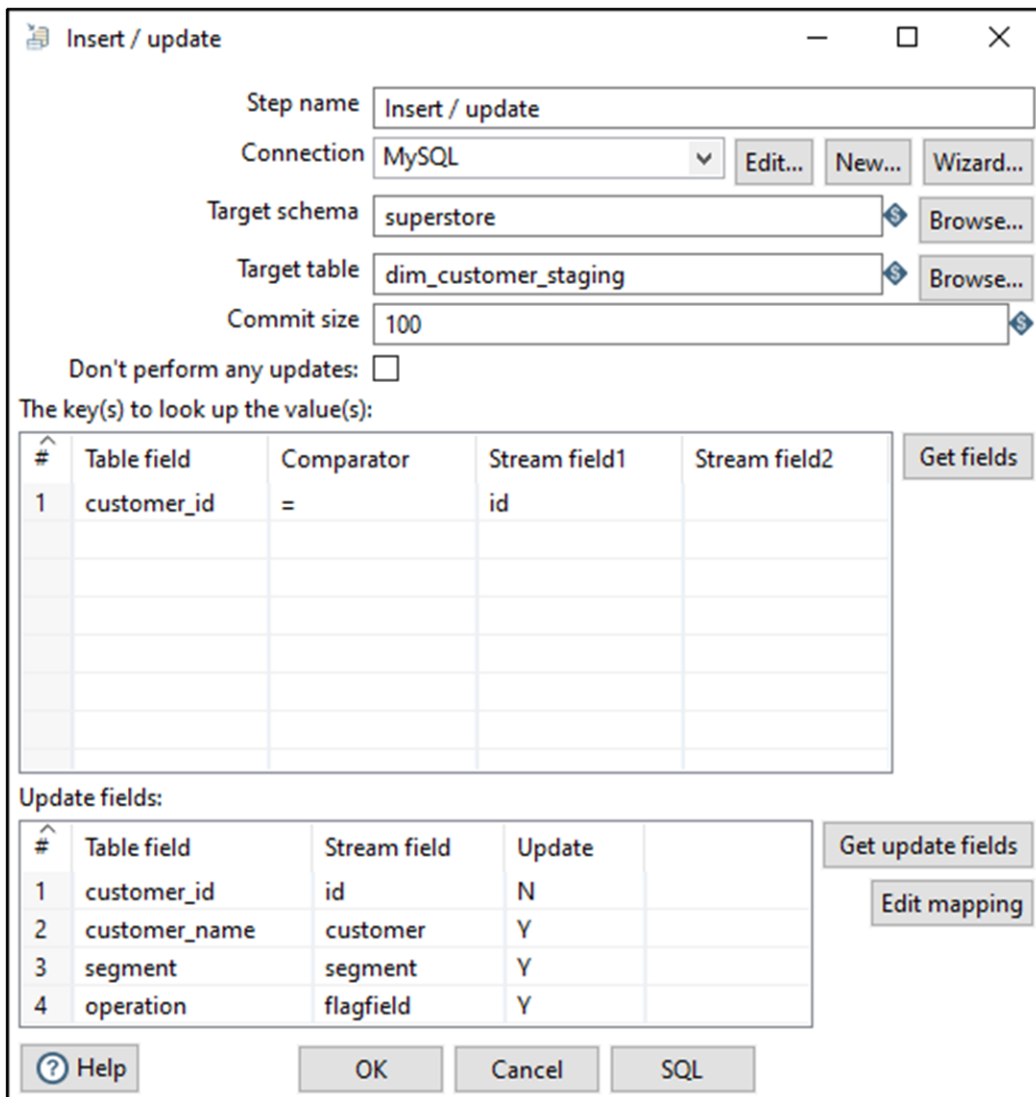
Insert / update

Step name Insert / update
Connection MySQL Edit... New... Wizard...
Target schema superstore Browse...
Target table dim_customer_staging Browse...
Commit size 100
Don't perform any updates:

The key(s) to look up the value(s):

| # | Table field | Comparator | Stream field1 | Stream field2 |
|---|---|---|---|---|
| 1 | customer_id | = | id | |

Get fields

Update fields:

| # | Table field | Stream field | Update |
|---|---|---|---|
| 1 | customer_id | id | N |
| 2 | customer_name | customer | Y |
| 3 | segment | segment | Y |
| 4 | operation | flagfield | Y |

Get update fields
Edit mapping

Help OK Cancel SQL